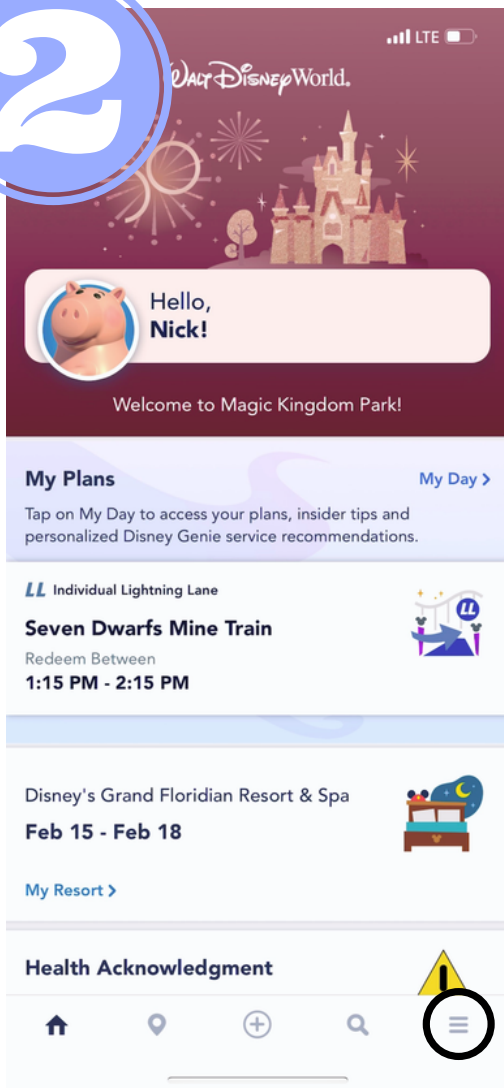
2

LTE

Walt Disney World.

Hello,
Nick!

Welcome to Magic Kingdom Park!

My Plans

My Day >

Tap on My Day to access your plans, insider tips and personalized Disney Genie service recommendations.

LL Individual Lightning Lane

Seven Dwarfs Mine Train

Redeem Between

1:15 PM - 2:15 PM

Disney's Grand Floridian Resort & Spa

Feb 15 - Feb 18

My Resort >

Health Acknowledgment